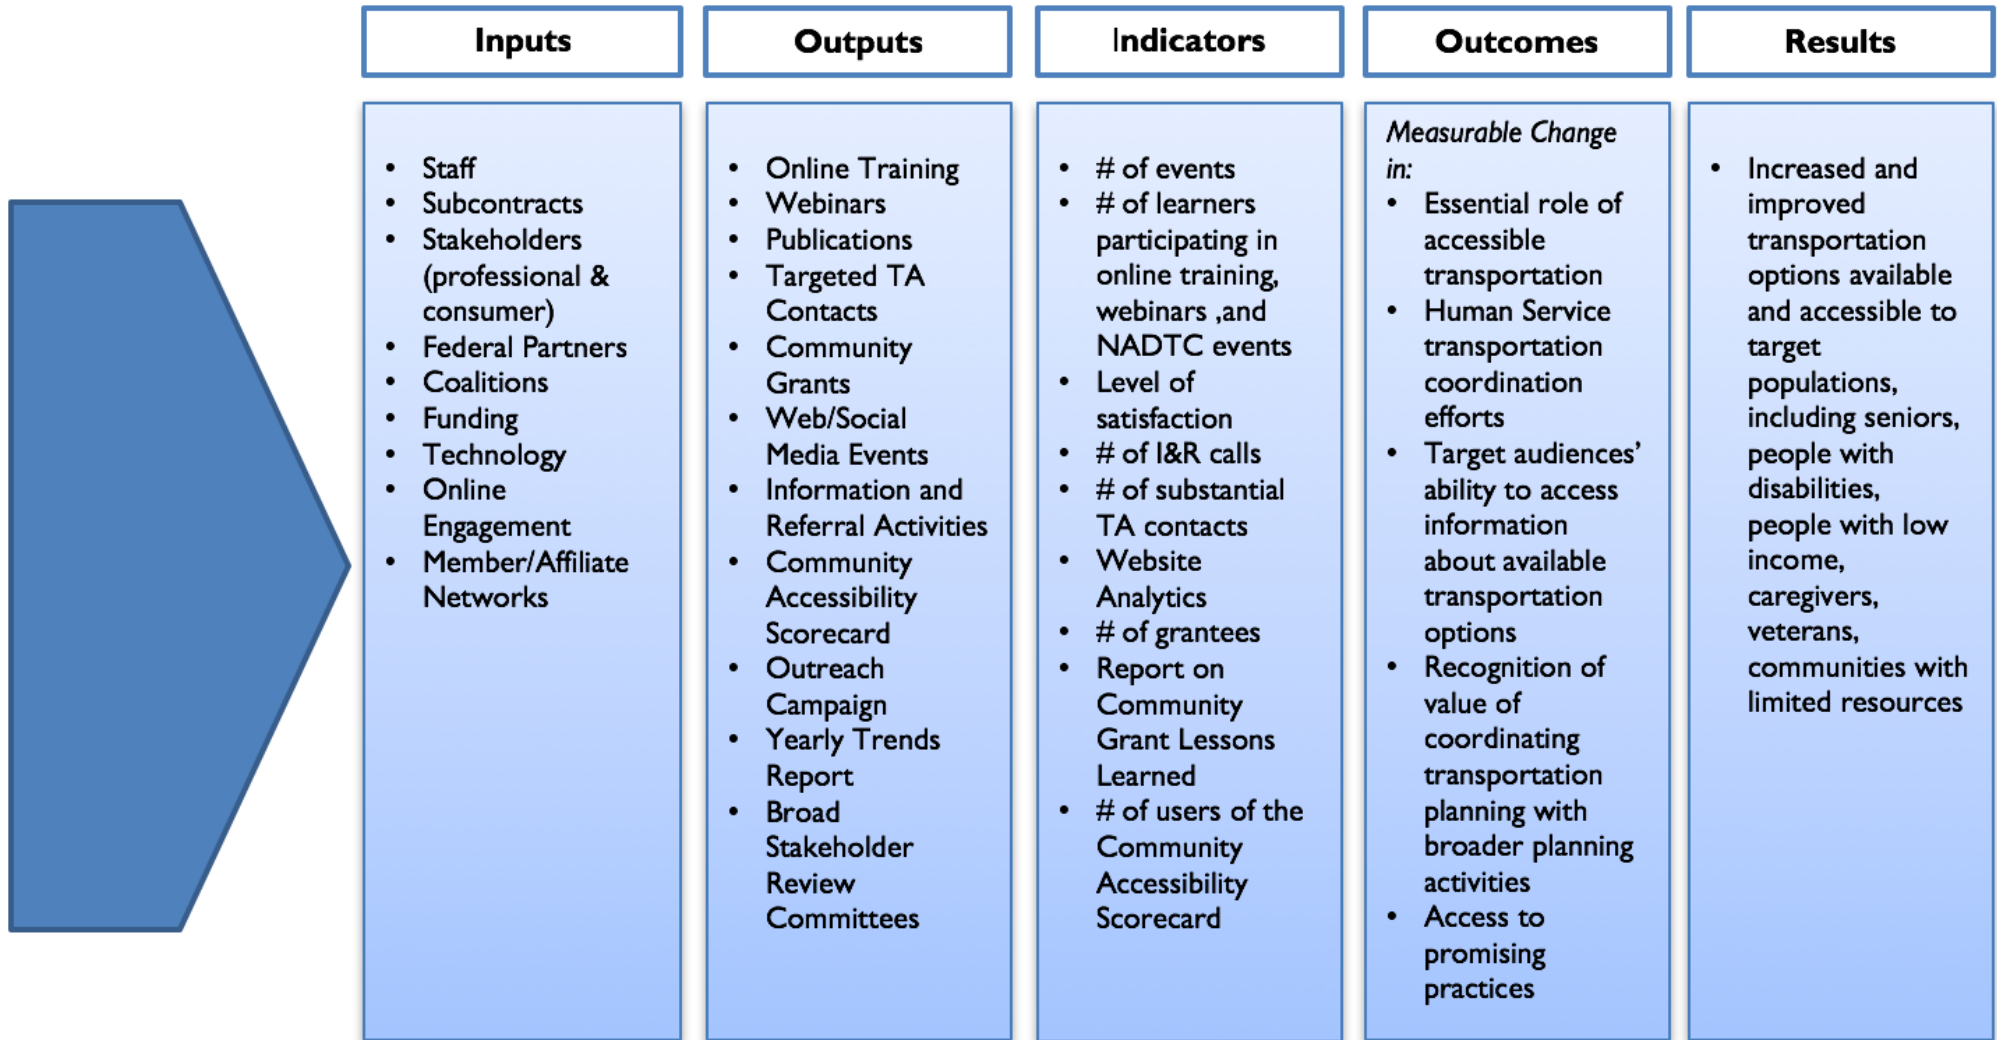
Inputs

- Staff
- Subcontracts
- Stakeholders (professional & consumer)
- Federal Partners
- Coalitions
- Funding
- Technology
- Online Engagement
- Member/Affiliate Networks

Outputs

- Online Training
- Webinars
- Publications
- Targeted TA Contacts
- Community Grants
- Web/Social Media Events
- Information and Referral Activities
- Community Accessibility Scorecard
- Outreach Campaign
- Yearly Trends Report
- Broad Stakeholder Review Committees

Indicators

- # of events
- # of learners participating in online training, webinars ,and NADTC events
- Level of satisfaction
- # of I&R calls
- # of substantial TA contacts
- Website Analytics
- # of grantees
- Report on Community Grant Lessons Learned
- # of users of the Community Accessibility Scorecard

Outcomes

*Measurable Change in:*
- Essential role of accessible transportation
- Human Service transportation coordination efforts
- Target audiences' ability to access information about available transportation options
- Recognition of value of coordinating transportation planning with broader planning activities
- Access to promising practices

Results

- Increased and improved transportation options available and accessible to target populations, including seniors, people with disabilities, people with low income, caregivers, veterans, communities with limited resources